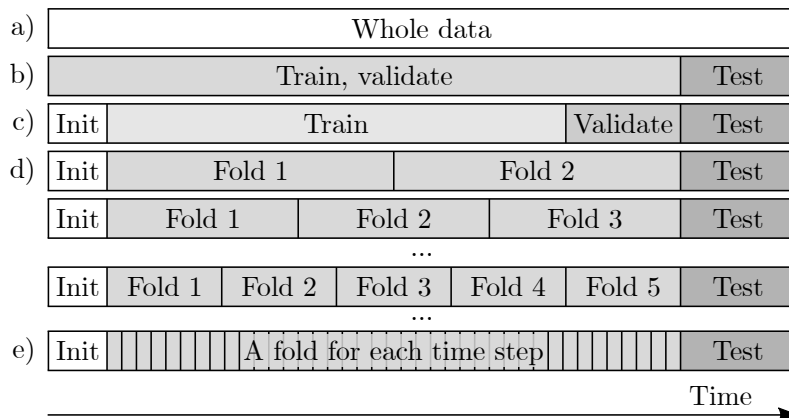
a) Whole data

b) Train, validate | Test

c) Init | Train | Validate | Test

d) Init | Fold 1 | Fold 2 | Test

Init | Fold 1 | Fold 2 | Fold 3 | Test

...

Init | Fold 1 | Fold 2 | Fold 3 | Fold 4 | Fold 5 | Test

...

e) Init | A fold for each time step | Test

Time